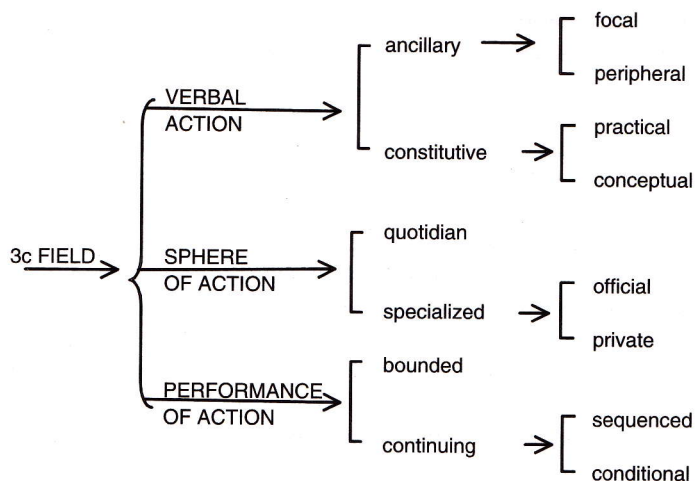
3c FIELD

VERBAL ACTION

ancillary

focal

peripheral

constitutive

practical

conceptual

SPHERE OF ACTION

quotidian

specialized

official

private

PERFORMANCE OF ACTION

bounded

continuing

sequenced

conditional